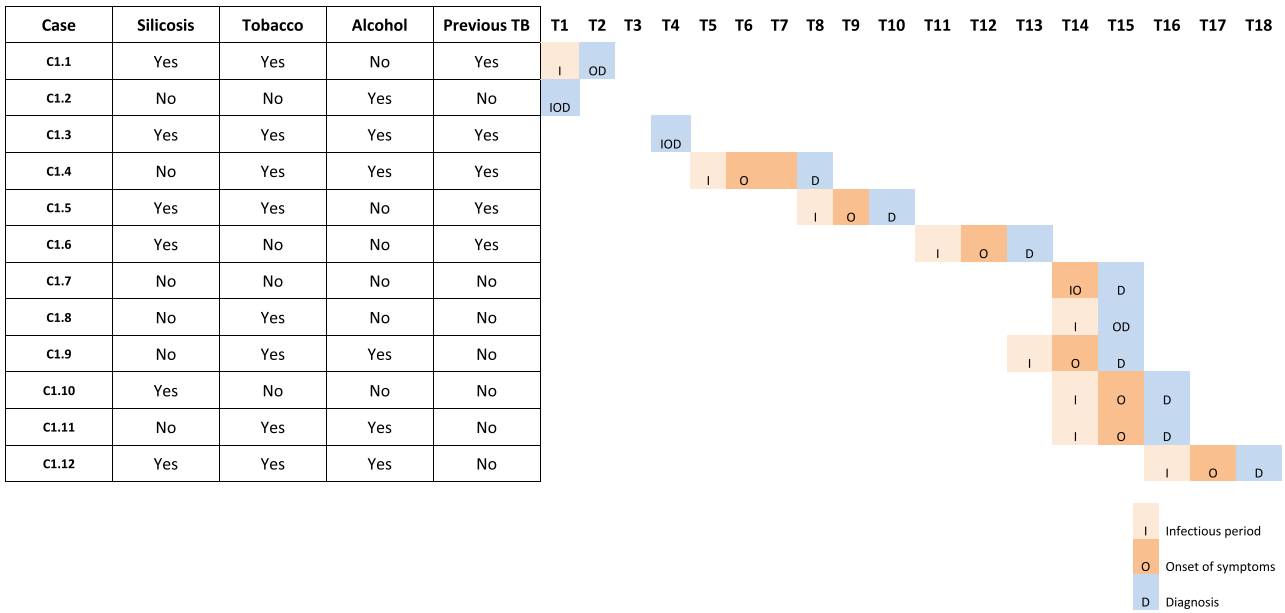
| Case | Silicosis | Tobacco | Alcohol | Previous TB | T1 | T2 | T3 | T4 | T5 | T6 | T7 | T8 | T9 | T10 | T11 | T12 | T13 | T14 | T15 | T16 | T17 | T18 |
|---|---|---|---|---|---|---|---|---|---|---|---|---|---|---|---|---|---|---|---|---|---|---|
| C1.1 | Yes | Yes | No | Yes | I | OD | | | | | | | | | | | | | | | | |
| C1.2 | No | No | Yes | No | IOD | | | | | | | | | | | | | | | | | |
| C1.3 | Yes | Yes | Yes | Yes | | | | IOD | | | | | | | | | | | | | | |
| C1.4 | No | Yes | Yes | Yes | | | | | I | O | | D | | | | | | | | | | |
| C1.5 | Yes | Yes | No | Yes | | | | | | | | I | O | D | | | | | | | | |
| C1.6 | Yes | No | No | Yes | | | | | | | | | | | I | O | D | | | | | |
| C1.7 | No | No | No | No | | | | | | | | | | | | | | IO | D | | | |
| C1.8 | No | Yes | No | No | | | | | | | | | | | | | | I | OD | | | |
| C1.9 | No | Yes | Yes | No | | | | | | | | | | | | | I | O | D | | | |
| C1.10 | Yes | No | No | No | | | | | | | | | | | | | | I | O | D | | |
| C1.11 | No | Yes | Yes | No | | | | | | | | | | | | | | I | O | D | | |
| C1.12 | Yes | Yes | Yes | No | | | | | | | | | | | | | | | | I | O | D |

I Infectious period
O Onset of symptoms
D Diagnosis